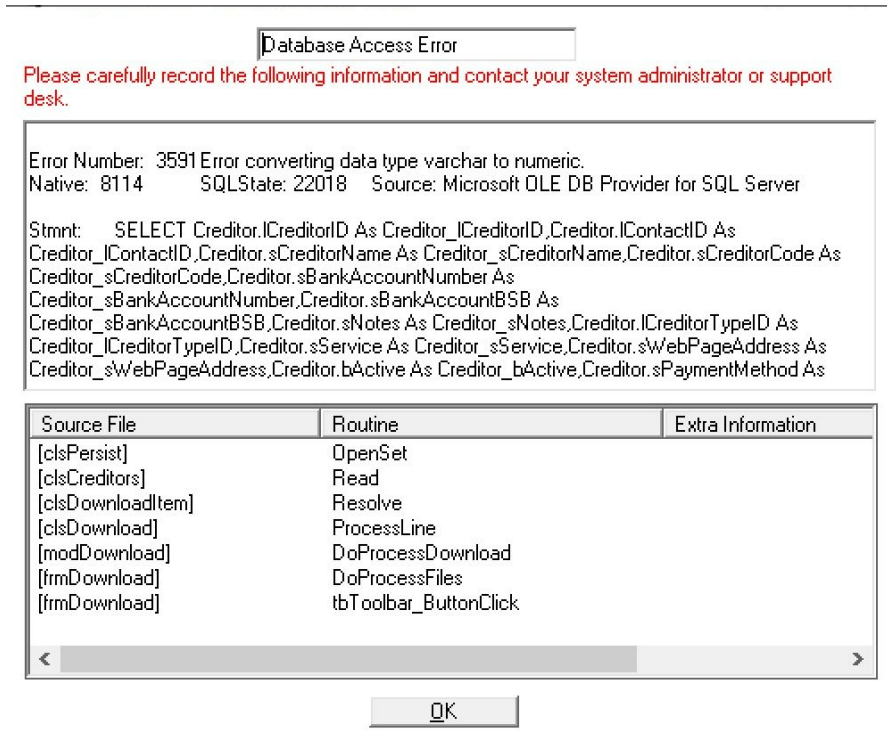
Database Access Error

Please carefully record the following information and contact your system administrator or support desk.

Error Number: 3591 Error converting data type varchar to numeric.
Native: 8114 SQLState: 22018 Source: Microsoft OLE DB Provider for SQL Server

Stmnt: SELECT Creditor.lCreditorID As Creditor_lCreditorID,Creditor.lContactID As Creditor_lContactID,Creditor.sCreditorName As Creditor_sCreditorName,Creditor.sCreditorCode As Creditor_sCreditorCode,Creditor.sBankAccountNumber As Creditor_sBankAccountNumber,Creditor.sBankAccountBSB As Creditor_sBankAccountBSB,Creditor.sNotes As Creditor_sNotes,Creditor.lCreditorTypeID As Creditor_lCreditorTypeID,Creditor.sService As Creditor_sService,Creditor.sWebPageAddress As Creditor_sWebPageAddress,Creditor.bActive As Creditor_bActive,Creditor.sPaymentMethod As

| Source File | Routine | Extra Information |
|---|---|---|
| [clsPersist] | OpenSet | |
| [clsCreditors] | Read | |
| [clsDownloadItem] | Resolve | |
| [clsDownload] | ProcessLine | |
| [modDownload] | DoProcessDownload | |
| [frmDownload] | DoProcessFiles | |
| [frmDownload] | tbToolbar_ButtonClick | |

OK